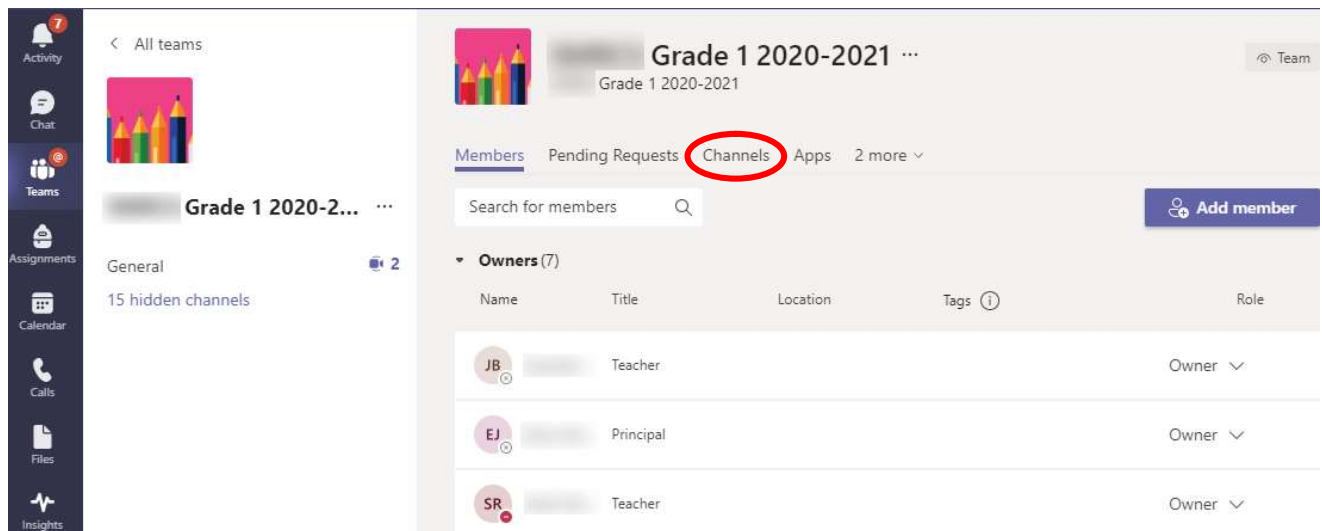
7
Activity
Chat
Teams
Assignments
Calendar
Calls
Files
Insights

< All teams

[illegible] Grade 1 2020-2... ···

General 2
15 hidden channels

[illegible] Grade 1 2020-2021 ···
Grade 1 2020-2021

Team

Members Pending Requests Channels Apps 2 more

Search for members

Add member

Owners (7)

| Name | Title | Location | Tags | Role |
|---|---|---|---|---|
| JB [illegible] | Teacher | | | Owner |
| EJ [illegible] | Principal | | | Owner |
| SR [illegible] | Teacher | | | Owner |